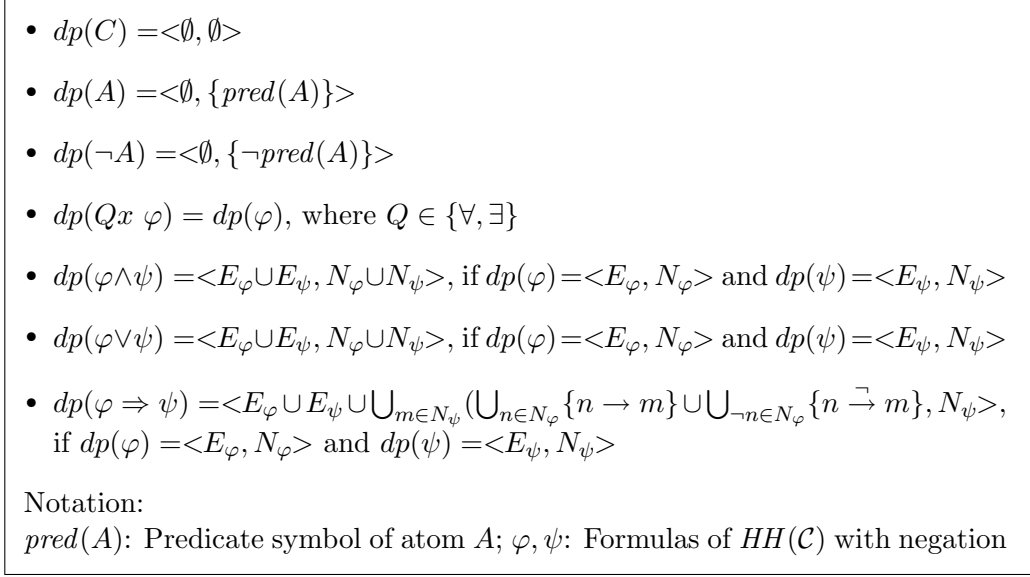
- $dp(C) = <\emptyset, \emptyset>$

- $dp(A) = <\emptyset, \{pred(A)\}>$

- $dp(\neg A) = <\emptyset, \{\neg pred(A)\}>$

- $dp(Qx\ \varphi) = dp(\varphi)$, where $Q \in \{\forall, \exists\}$

- $dp(\varphi \wedge \psi) = <E_\varphi \cup E_\psi, N_\varphi \cup N_\psi>$, if $dp(\varphi) = <E_\varphi, N_\varphi>$ and $dp(\psi) = <E_\psi, N_\psi>$

- $dp(\varphi \vee \psi) = <E_\varphi \cup E_\psi, N_\varphi \cup N_\psi>$, if $dp(\varphi) = <E_\varphi, N_\varphi>$ and $dp(\psi) = <E_\psi, N_\psi>$

- $dp(\varphi \Rightarrow \psi) = <E_\varphi \cup E_\psi \cup \bigcup_{m \in N_\psi} (\bigcup_{n \in N_\varphi} \{n \rightarrow m\} \cup \bigcup_{\neg n \in N_\varphi} \{n \overset{\neg}{\rightarrow} m\}, N_\psi>$, if $dp(\varphi) = <E_\varphi, N_\varphi>$ and $dp(\psi) = <E_\psi, N_\psi>$

Notation:
$pred(A)$: Predicate symbol of atom $A$; $\varphi, \psi$: Formulas of $HH(\mathcal{C})$ with negation